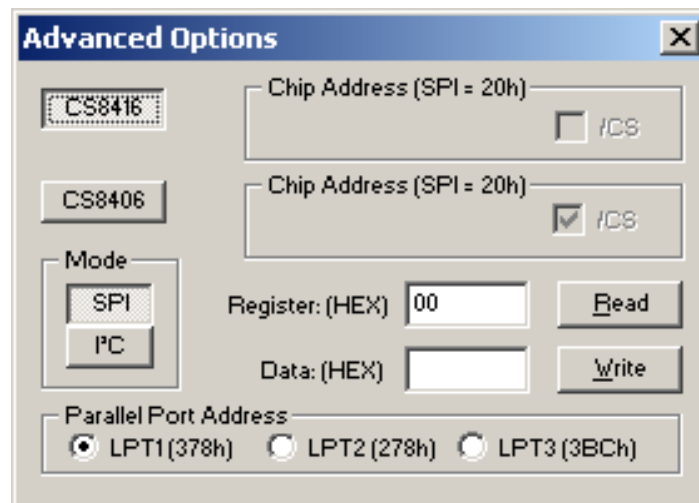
Advanced Options

CS8416

Chip Address (SPI = 20h)

/CS

CS8406

Chip Address (SPI = 20h)

/CS

Mode

SPI

I²C

Register: (HEX) 00

Read

Data: (HEX)

Write

Parallel Port Address

LPT1 (378h) LPT2 (278h) LPT3 (3BCh)